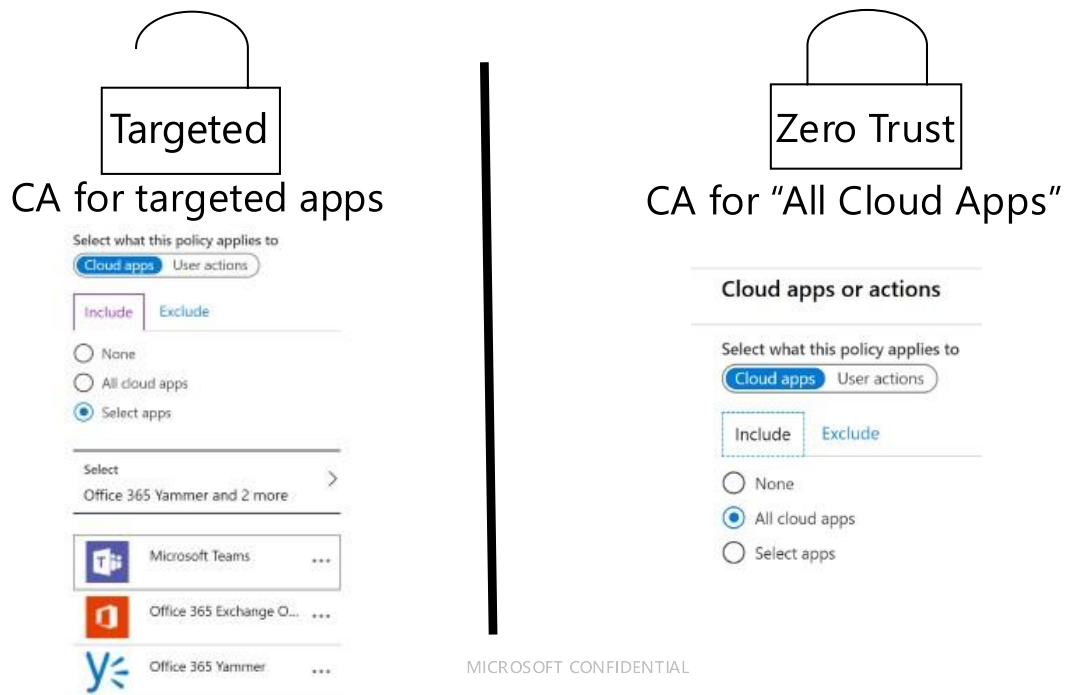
Targeted

CA for targeted apps

Select what this policy applies to

Cloud apps User actions

Include Exclude

None

All cloud apps

Select apps

Select

Office 365 Yammer and 2 more

Microsoft Teams ...

Office 365 Exchange O... ...

Office 365 Yammer ...

Zero Trust

CA for "All Cloud Apps"

Cloud apps or actions

Select what this policy applies to

Cloud apps User actions

Include Exclude

None

All cloud apps

Select apps

MICROSOFT CONFIDENTIAL